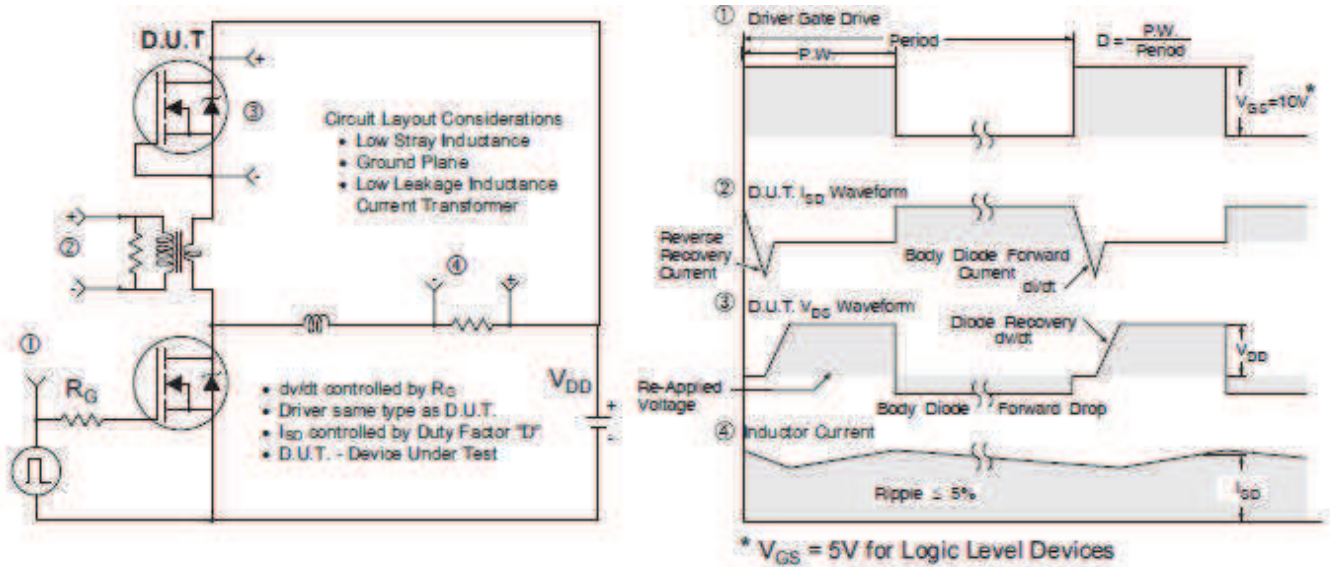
D.U.T

+

③

-

Circuit Layout Considerations
• Low Stray Inductance
• Ground Plane
• Low Leakage Inductance Current Transformer

+

②

-

④

①

$R_G$

$V_{DD}$

+

-

• dv/dt controlled by $R_G$
• Driver same type as D.U.T.
• $I_{SD}$ controlled by Duty Factor "D"
• D.U.T. - Device Under Test

① Driver Gate Drive

P.W.

Period

$D = \frac{P.W.}{Period}$

$V_{GS}=10V^*$

② D.U.T. $I_{SD}$ Waveform

Reverse Recovery Current

Body Diode Forward Current

di/dt

③ D.U.T. $V_{DS}$ Waveform

Diode Recovery dv/dt

$V_{DD}$

Re-Applied Voltage

Body Diode Forward Drop

④ Inductor Current

Ripple ≤ 5%

$I_{SD}$

* $V_{GS}$ = 5V for Logic Level Devices